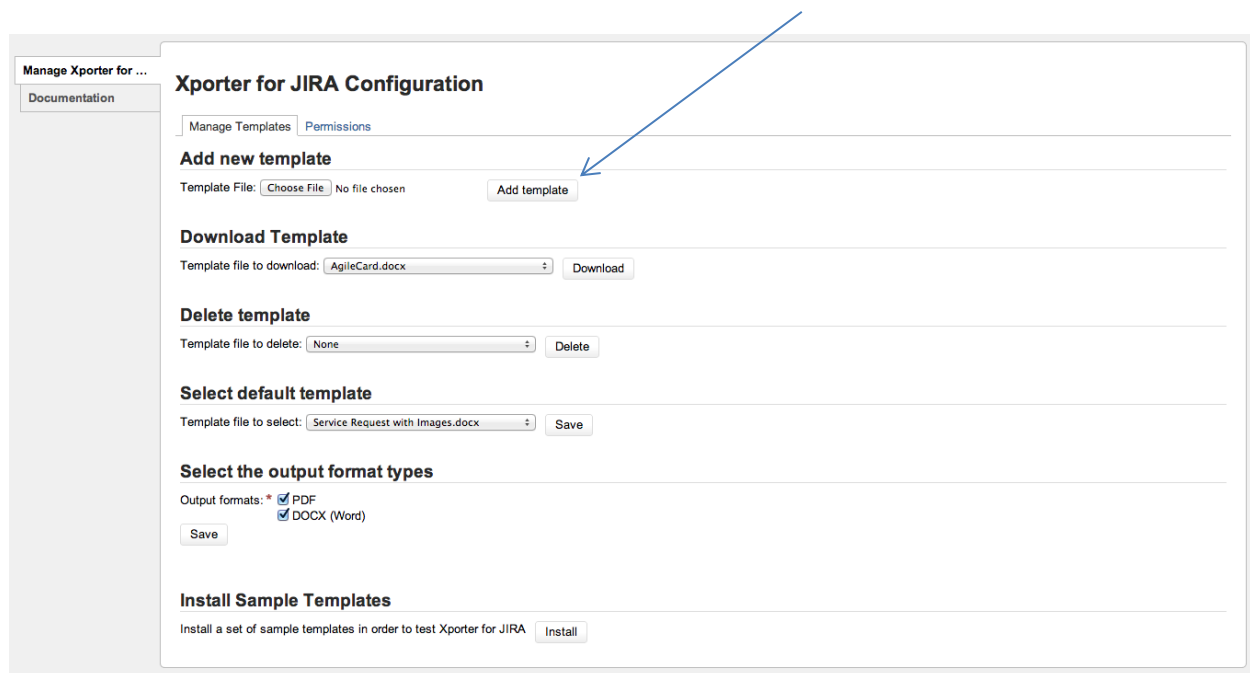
Manage Xporter for ...
Documentation

Xporter for JIRA Configuration

Manage Templates Permissions

Add new template

Template File: Choose File No file chosen Add template

Download Template

Template file to download: AgileCard.docx Download

Delete template

Template file to delete: None Delete

Select default template

Template file to select: Service Request with Images.docx Save

Select the output format types

Output formats: * PDF
DOCX (Word)
Save

Install Sample Templates

Install a set of sample templates in order to test Xporter for JIRA Install